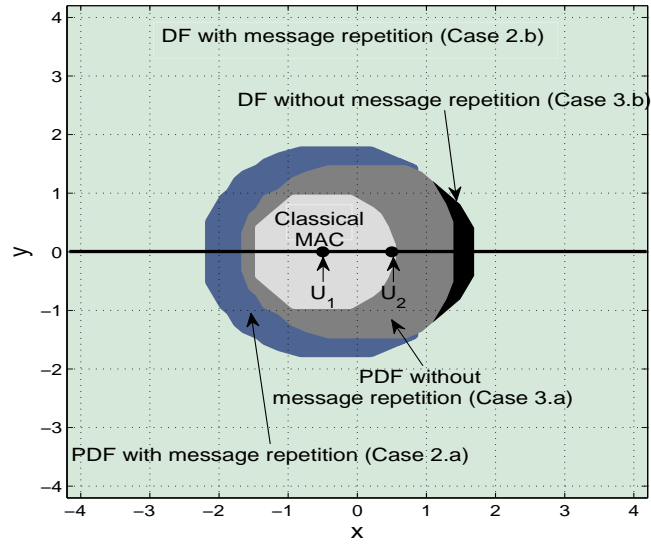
DF with message repetition (Case 2.b)

DF without message repetition (Case 3.b)

Classical MAC

$U_1$

$U_2$

PDF without message repetition (Case 3.a)

PDF with message repetition (Case 2.a)

4
3
2
1
0
−1
−2
−3
−4

y

−4 −3 −2 −1 0 1 2 3 4

x